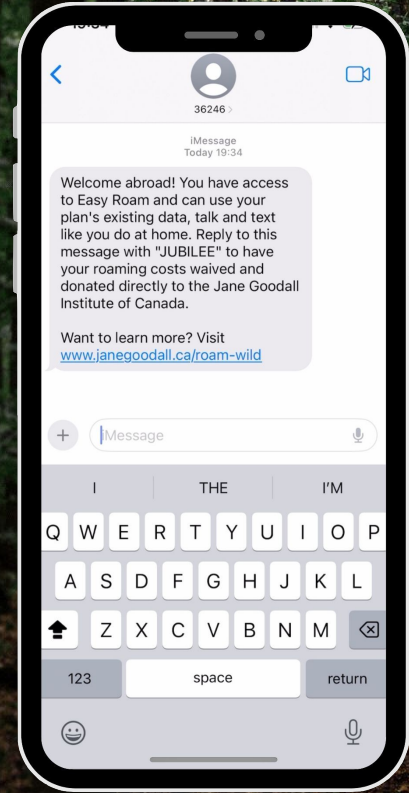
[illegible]

36246 >

iMessage
Today 19:34

Welcome abroad! You have access to Easy Roam and can use your plan's existing data, talk and text like you do at home. Reply to this message with "JUBILEE" to have your roaming costs waived and donated directly to the Jane Goodall Institute of Canada.

Want to learn more? Visit www.janegoodall.ca/roam-wild

+ iMessage

I THE I'M

Q W E R T Y U I O P
A S D F G H J K L
Z X C V B N M
123 space return